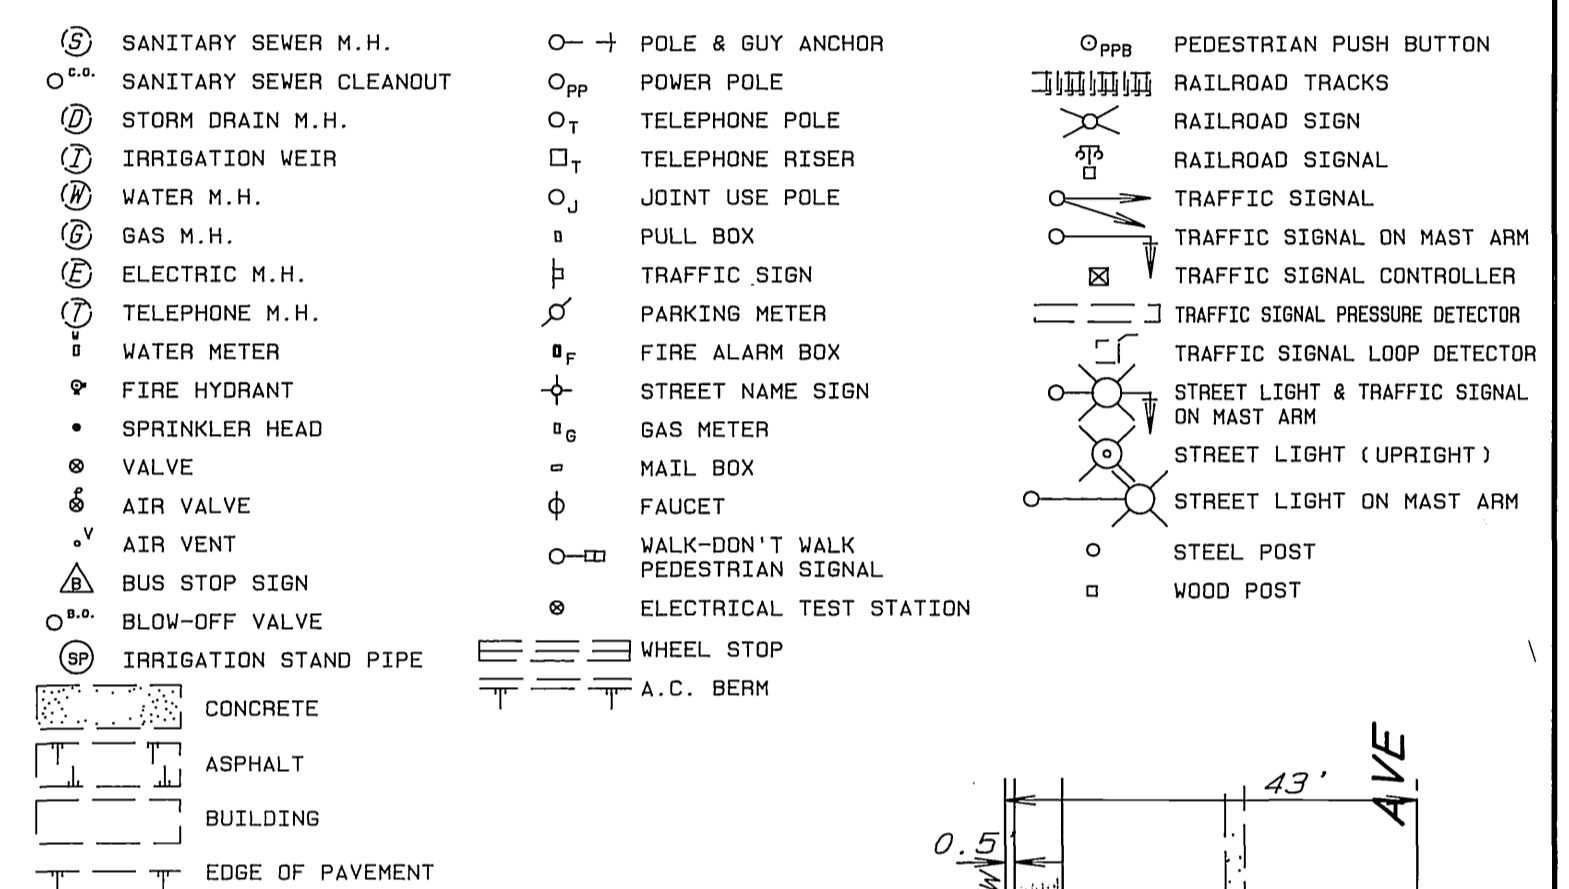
SANITARY SEWER M.H.
C.O. SANITARY SEWER CLEANOUT
STORM DRAIN M.H.
IRRIGATION WEIR
WATER M.H.
GAS M.H.
ELECTRIC M.H.
TELEPHONE M.H.
WATER METER
FIRE HYDRANT
SPRINKLER HEAD
VALVE
AIR VALVE
V AIR VENT
B BUS STOP SIGN
B.O. BLOW-OFF VALVE
SP IRRIGATION STAND PIPE
CONCRETE
ASPHALT
BUILDING
EDGE OF PAVEMENT

POLE & GUY ANCHOR
PP POWER POLE
T TELEPHONE POLE
T TELEPHONE RISER
J JOINT USE POLE
PULL BOX
TRAFFIC SIGN
PARKING METER
F FIRE ALARM BOX
STREET NAME SIGN
G GAS METER
MAIL BOX
FAUCET
WALK-DON'T WALK PEDESTRIAN SIGNAL
ELECTRICAL TEST STATION
WHEEL STOP
A.C. BERM

PPB PEDESTRIAN PUSH BUTTON
RAILROAD TRACKS
RAILROAD SIGN
RAILROAD SIGNAL
TRAFFIC SIGNAL
TRAFFIC SIGNAL ON MAST ARM
TRAFFIC SIGNAL CONTROLLER
TRAFFIC SIGNAL PRESSURE DETECTOR
TRAFFIC SIGNAL LOOP DETECTOR
STREET LIGHT & TRAFFIC SIGNAL ON MAST ARM
STREET LIGHT (UPRIGHT)
STREET LIGHT ON MAST ARM
STEEL POST
WOOD POST

43'
AVE
0.5